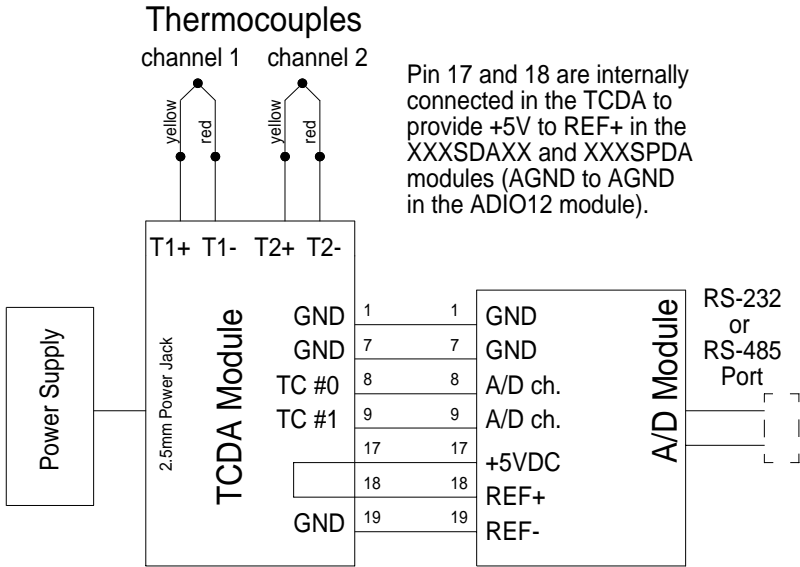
Thermocouples

channel 1 channel 2

yellow red yellow red

Pin 17 and 18 are internally connected in the TCDA to provide +5V to REF+ in the XXXSDAXX and XXXSPDA modules (AGND to AGND in the ADIO12 module).

T1+ T1- T2+ T2-

Power Supply

2.5mm Power Jack

TCDA Module

GND
GND
TC #0
TC #1

GND

1
7
8
9
17
18
19

1
7
8
9
17
18
19

GND
GND
A/D ch.
A/D ch.
+5VDC
REF+
REF-

A/D Module

RS-232
or
RS-485
Port